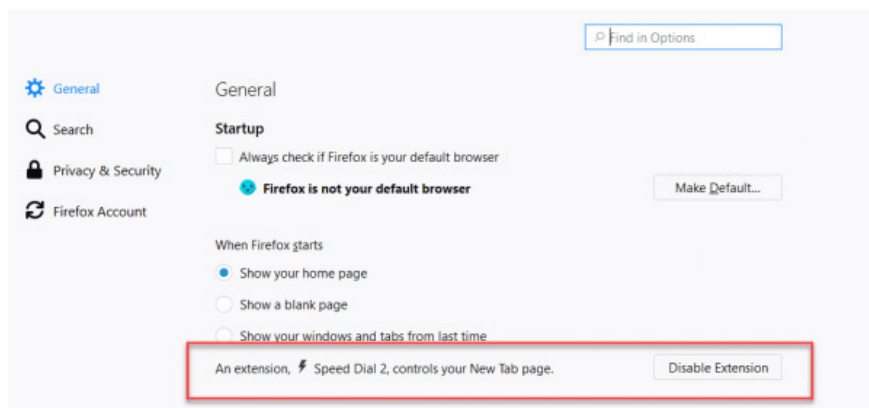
Find in Options

General

Search

Privacy & Security

Firefox Account

General

Startup

Always check if Firefox is your default browser

Firefox is not your default browser

Make Default...

When Firefox starts

Show your home page

Show a blank page

Show your windows and tabs from last time

An extension, Speed Dial 2, controls your New Tab page.

Disable Extension